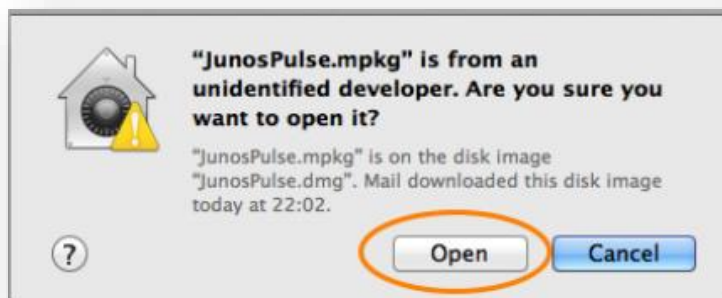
"JunosPulse.mpkg" is from an unidentified developer. Are you sure you want to open it?

"JunosPulse.mpkg" is on the disk image "JunosPulse.dmg". Mail downloaded this disk image today at 22:02.

?

Open

Cancel